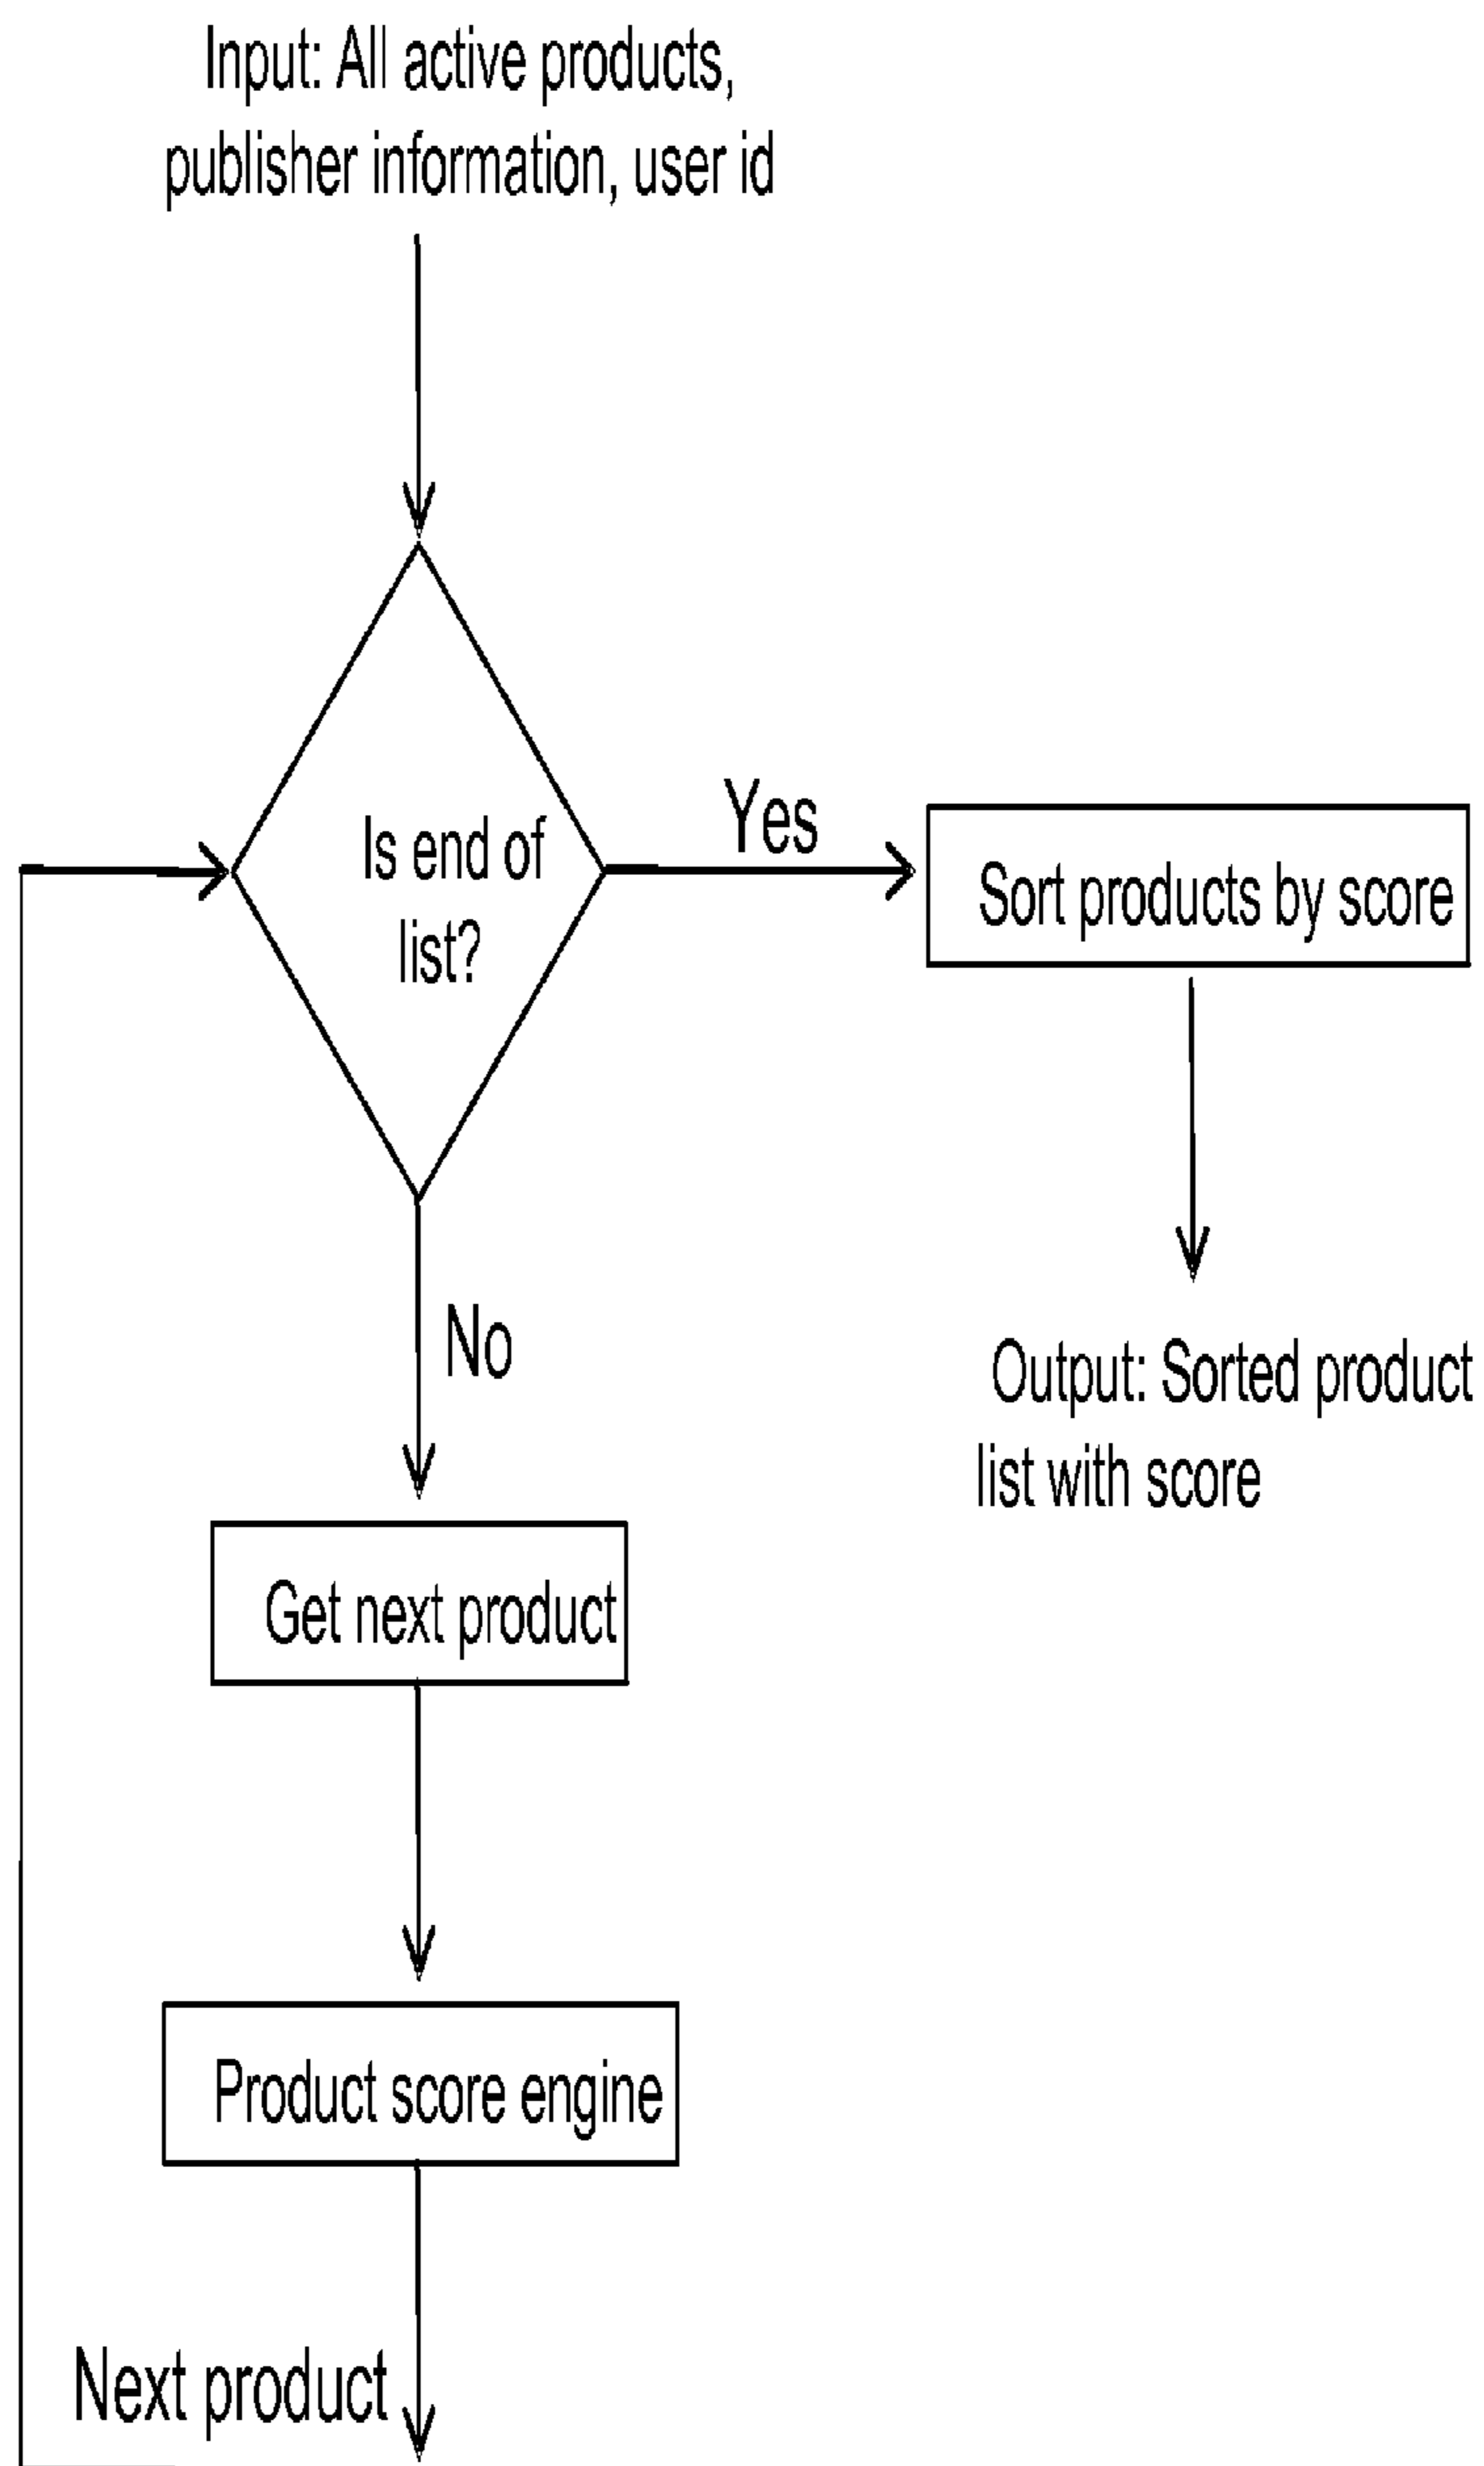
Input: All active products, publisher information, user id

Is end of list?

Yes

Sort products by score

Output: Sorted product list with score

No

Get next product

Product score engine

Next product